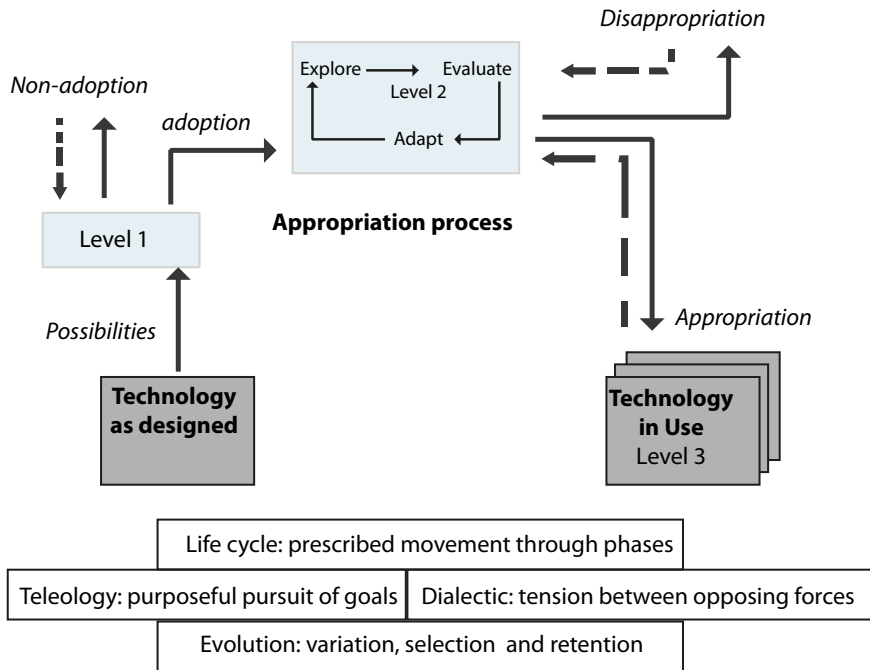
Disappropriation

Non-adoption

Explore

Evaluate

Level 2

Adapt

adoption

Level 1

Appropriation process

Possibilities

Appropriation

Technology as designed

Technology in Use
Level 3

Life cycle: prescribed movement through phases

Teleology: purposeful pursuit of goals

Dialectic: tension between opposing forces

Evolution: variation, selection and retention